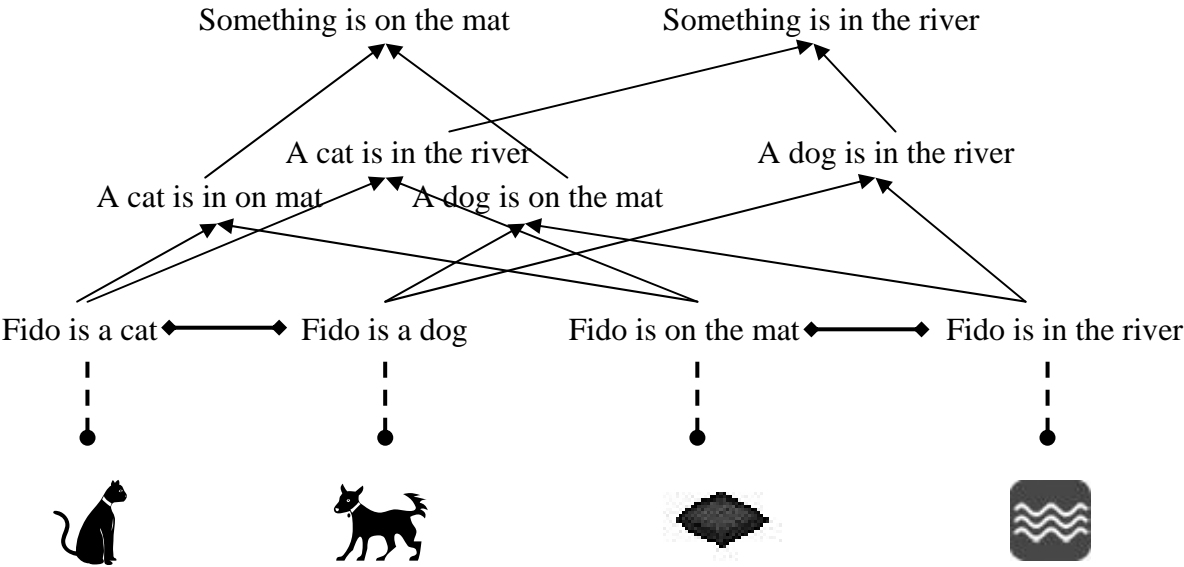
Something is on the mat

Something is in the river

A cat is in the river

A dog is in the river

A cat is in on mat

A dog is on the mat

Fido is a cat

Fido is a dog

Fido is on the mat

Fido is in the river